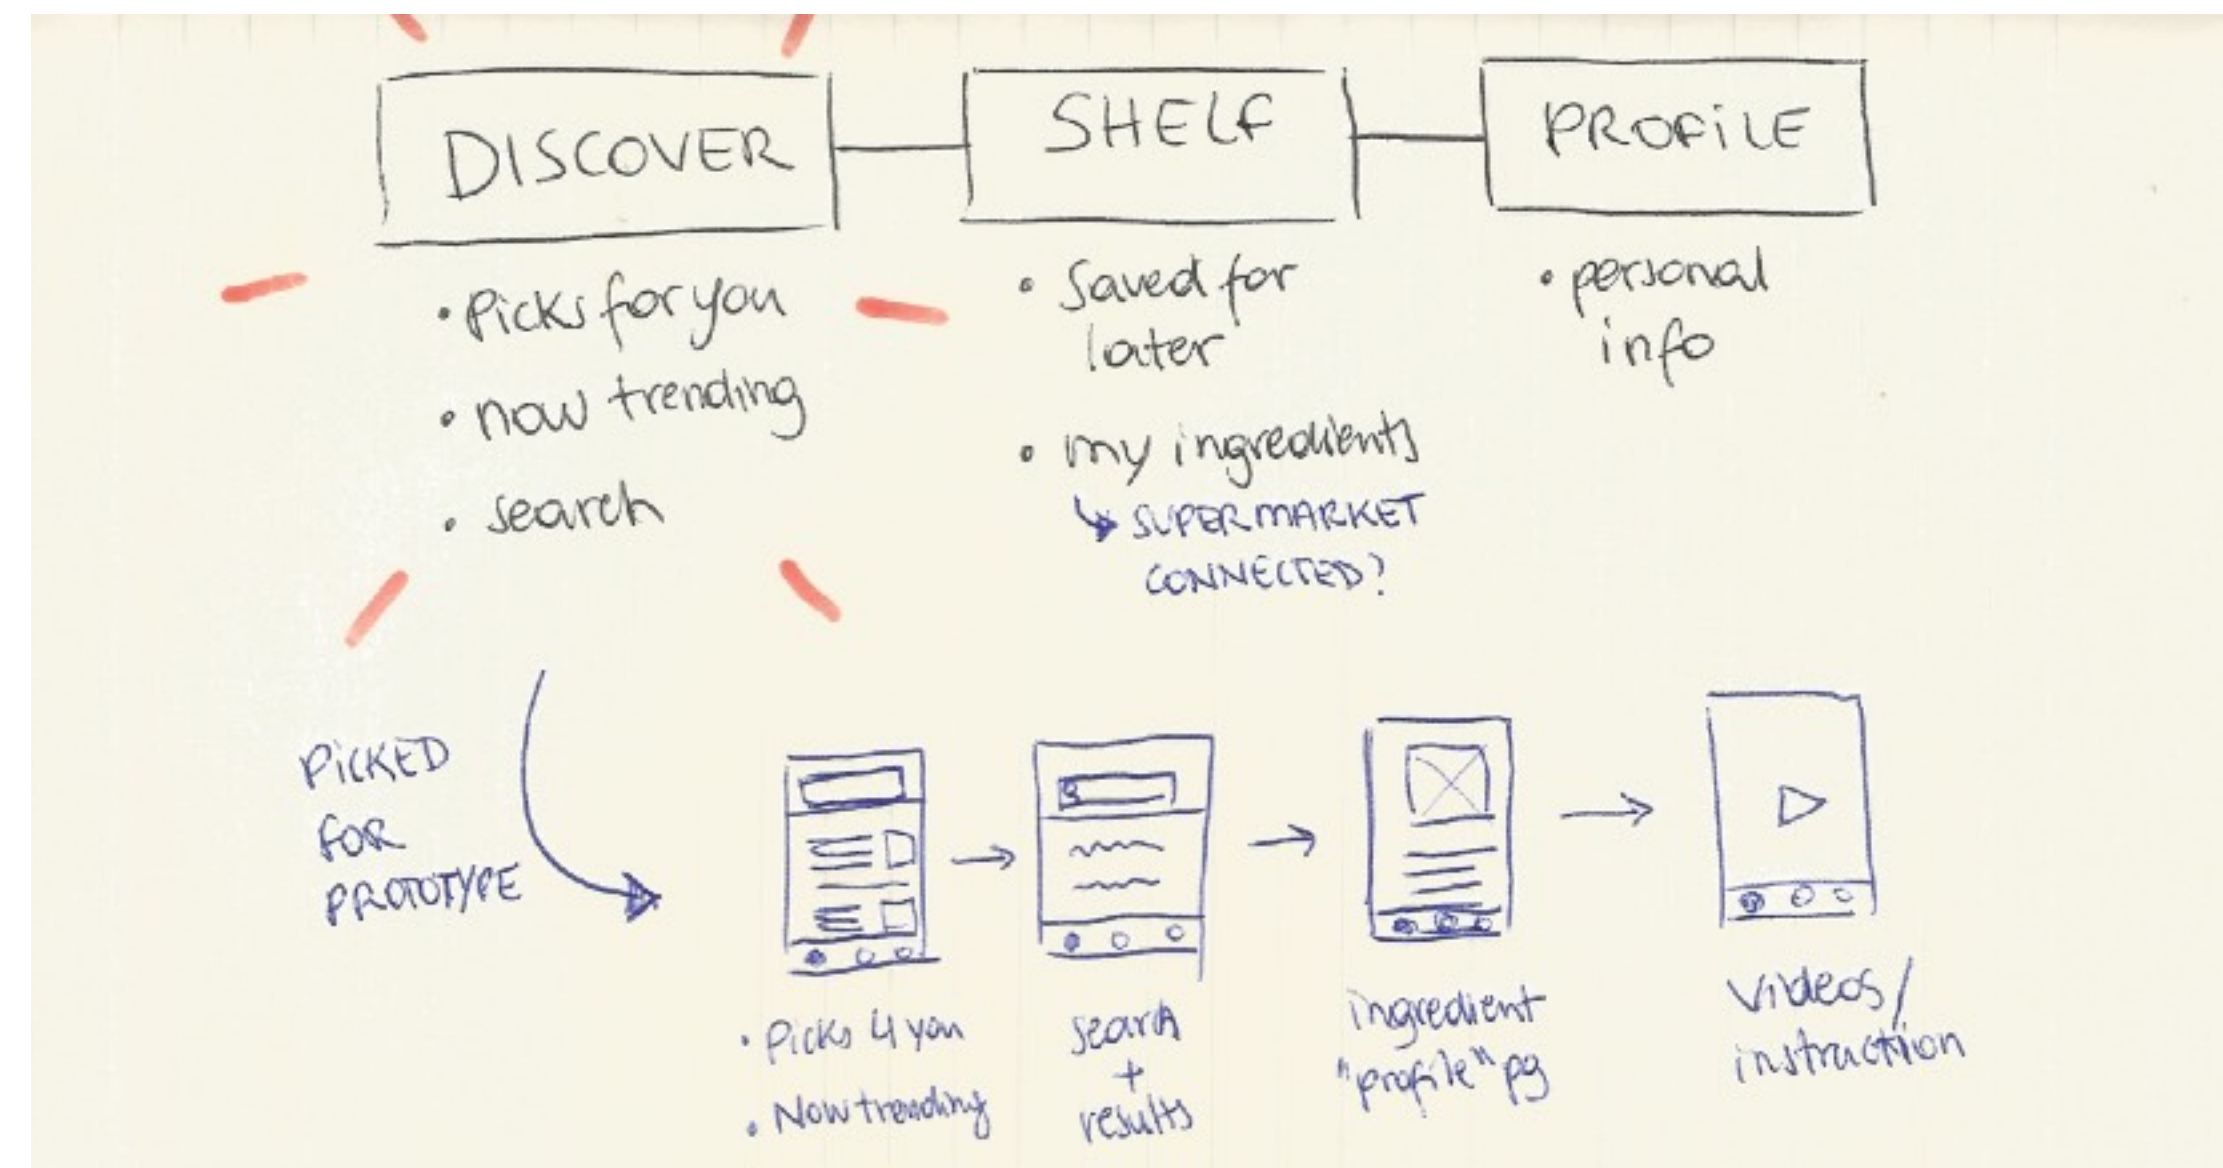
DISCOVER

SHELF

PROFILE

• Picks for you
• now trending
• search

• Saved for later
• my ingredients
↳ SUPERMARKET CONNECTED?

• personal info

PICKED FOR PROTOTYPE

• Picks 4 you
• Now trending

search + results

ingredient "profile" pg

videos/ instruction